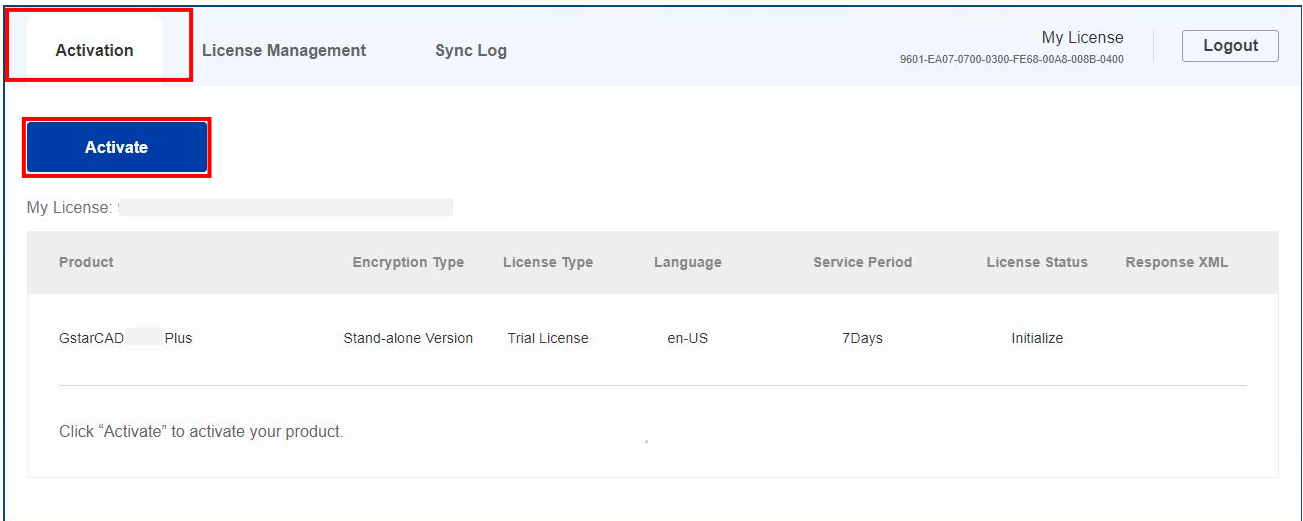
Activation License Management Sync Log

My License
9601-EA07-0700-0300-FE68-00A8-008B-0400

Logout

Activate

My License: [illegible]

| Product | Encryption Type | License Type | Language | Service Period | License Status | Response XML |
|---|---|---|---|---|---|---|
| GstarCAD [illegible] Plus | Stand-alone Version | Trial License | en-US | 7Days | Initialize | |

Click “Activate” to activate your product.